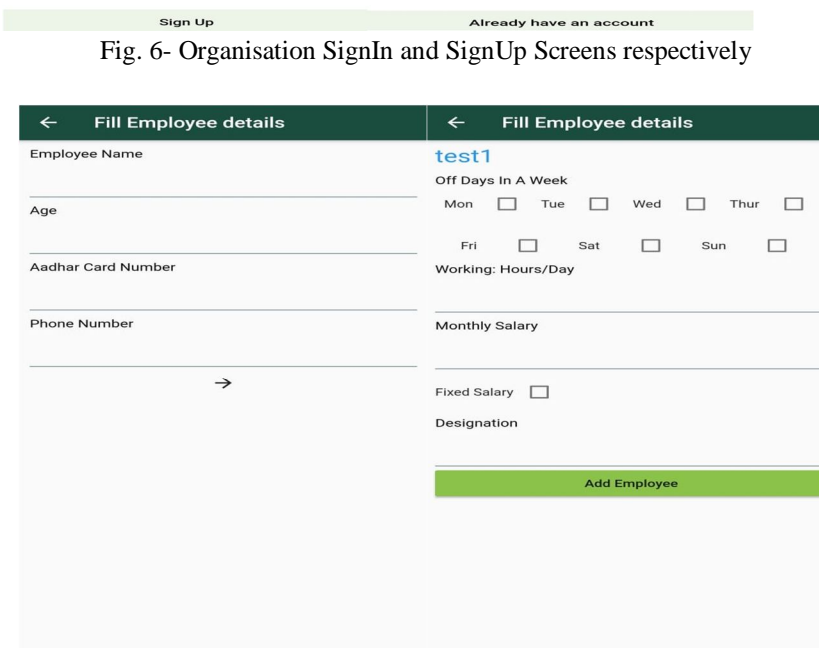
Sign Up

Already have an account

Fig. 6- Organisation SignIn and SignUp Screens respectively

← Fill Employee details

Employee Name

Age

Aadhar Card Number

Phone Number

→

← Fill Employee details

test1

Off Days In A Week

Mon Tue Wed Thur

Fri Sat Sun

Working: Hours/Day

Monthly Salary

Fixed Salary

Designation

Add Employee